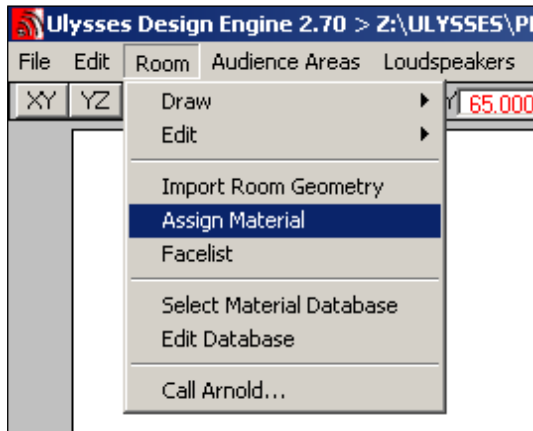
Ulysses Design Engine 2.70 > Z:\ULYSSES\P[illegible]

File Edit Room Audience Areas Loudspeakers

XY YZ Y 65.000

Draw
Edit

Import Room Geometry
Assign Material
Facelist

Select Material Database
Edit Database

Call Arnold...